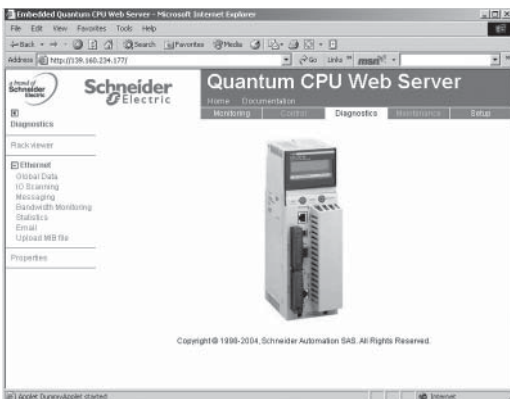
Embedded Quantum CPU Web Server - Microsoft Internet Explorer

File Edit View Favorites Tools Help

Back Search Favorites Media

Address http://139.160.234.177/ Go Links msn

Schneider Electric

Quantum CPU Web Server

Home Documentation

Monitoring Control Diagnostics Maintenance Setup

Diagnostics

Rack Viewer

Ethernet
Global Data
IO Scanning
Messaging
Bandwidth Monitoring
Statistics
Email
Upload MIB file

Properties

Copyright © 1998-2004, Schneider Automation SAS. All Rights Reserved.

Applet DummyApplet started

Internet